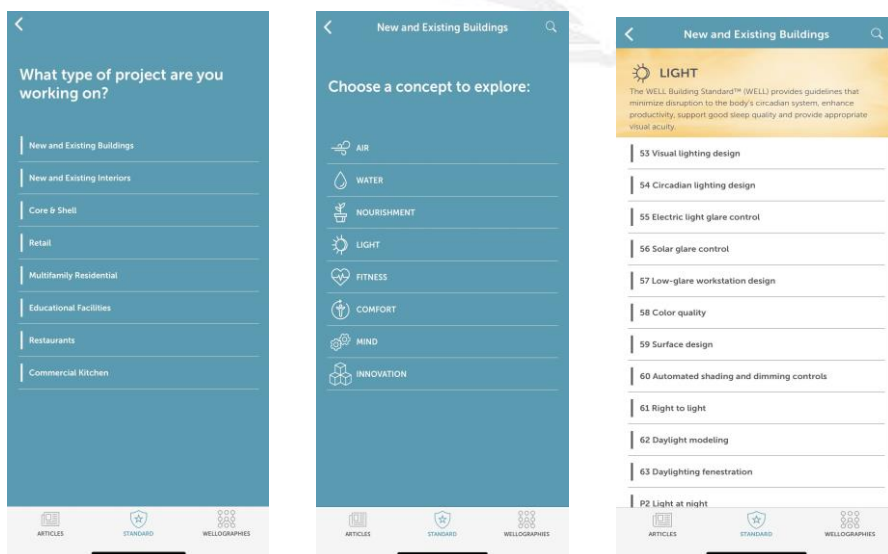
What type of project are you working on?

New and Existing Buildings

New and Existing Interiors

Core & Shell

Retail

Multifamily Residential

Educational Facilities

Restaurants

Commercial Kitchen

ARTICLES STANDARD WELLOGRAPHIES

New and Existing Buildings

Choose a concept to explore:

AIR

WATER

NOURISHMENT

LIGHT

FITNESS

COMFORT

MIND

INNOVATION

ARTICLES STANDARD WELLOGRAPHIES

New and Existing Buildings

LIGHT

The WELL Building Standard™ (WELL) provides guidelines that minimize disruption to the body's circadian system, enhance productivity, support good sleep quality and provide appropriate visual acuity.

53 Visual lighting design

54 Circadian lighting design

55 Electric light glare control

56 Solar glare control

57 Low-glare workstation design

58 Color quality

59 Surface design

60 Automated shading and dimming controls

61 Right to light

62 Daylight modeling

63 Daylighting fenestration

P2 Light at night

ARTICLES STANDARD WELLOGRAPHIES